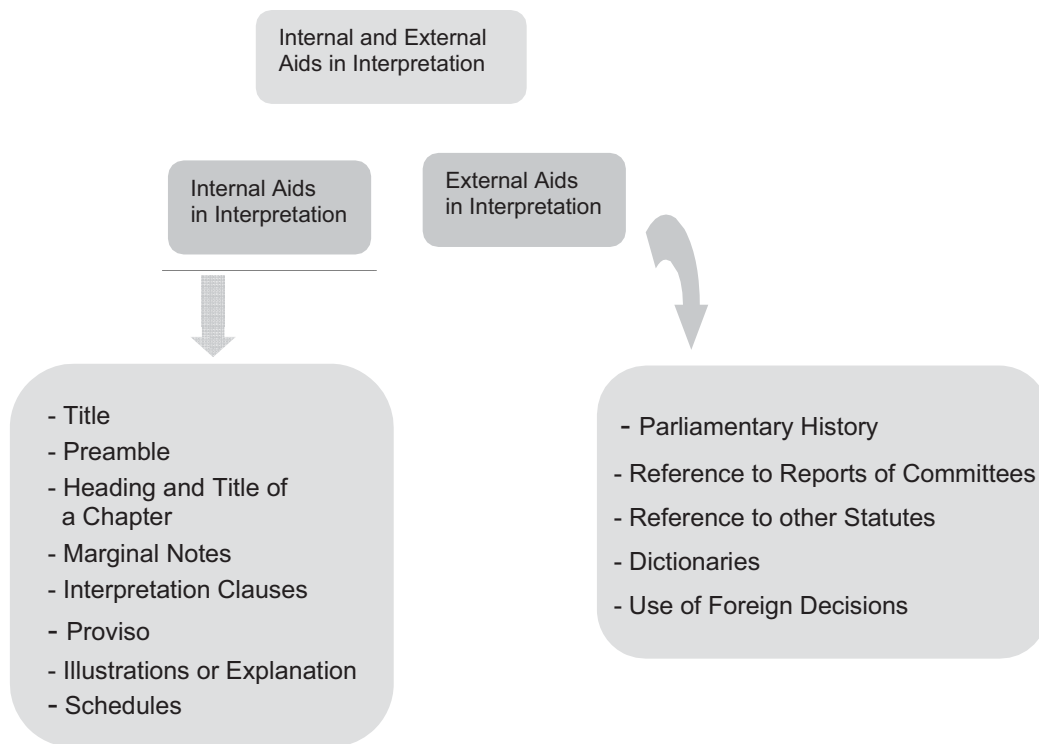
Internal and External Aids in Interpretation

Internal Aids in Interpretation

External Aids in Interpretation

- Title
- Preamble
- Heading and Title of a Chapter
- Marginal Notes
- Interpretation Clauses
- Proviso
- Illustrations or Explanation
- Schedules

- Parliamentary History
- Reference to Reports of Committees
- Reference to other Statutes
- Dictionaries
- Use of Foreign Decisions